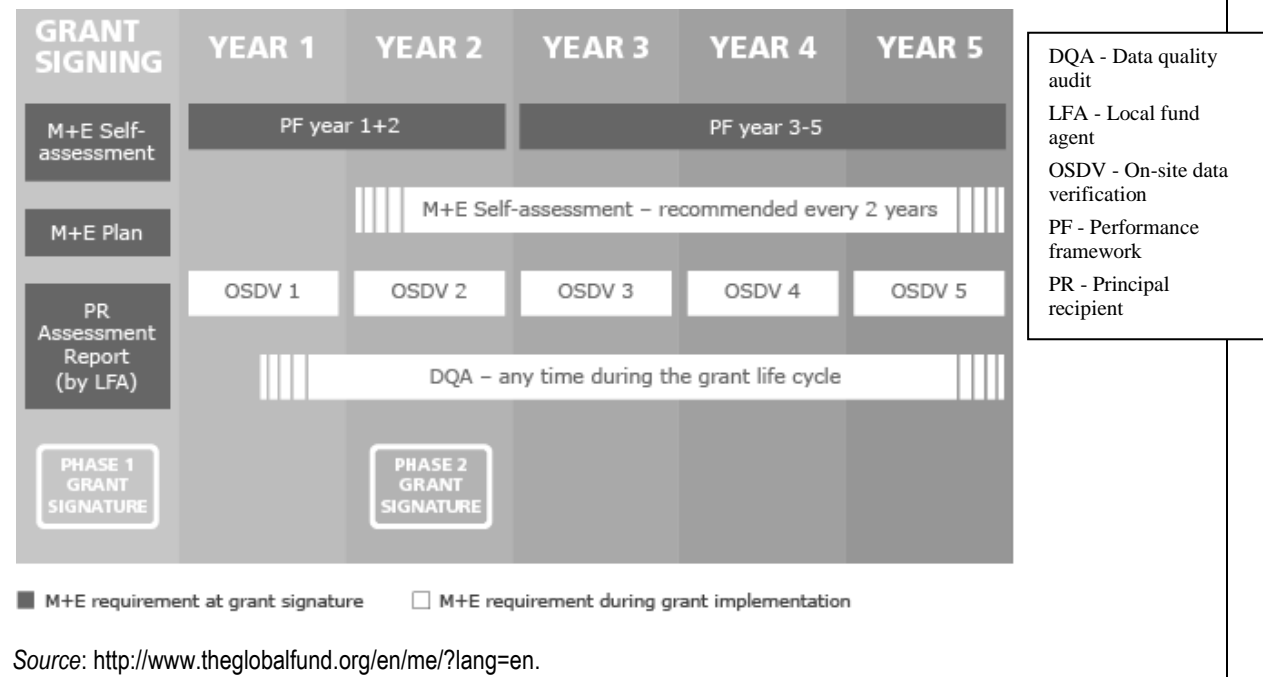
GRANT SIGNING

YEAR 1

YEAR 2

YEAR 3

YEAR 4

YEAR 5

M+E Self-assessment

PF year 1+2

PF year 3-5

M+E Plan

M+E Self-assessment – recommended every 2 years

PR Assessment Report (by LFA)

OSDV 1

OSDV 2

OSDV 3

OSDV 4

OSDV 5

DQA – any time during the grant life cycle

PHASE 1 GRANT SIGNATURE

PHASE 2 GRANT SIGNATURE

M+E requirement at grant signature

M+E requirement during grant implementation

DQA - Data quality audit

LFA - Local fund agent

OSDV - On-site data verification

PF - Performance framework

PR - Principal recipient

*Source*: http://www.theglobalfund.org/en/me/?lang=en.